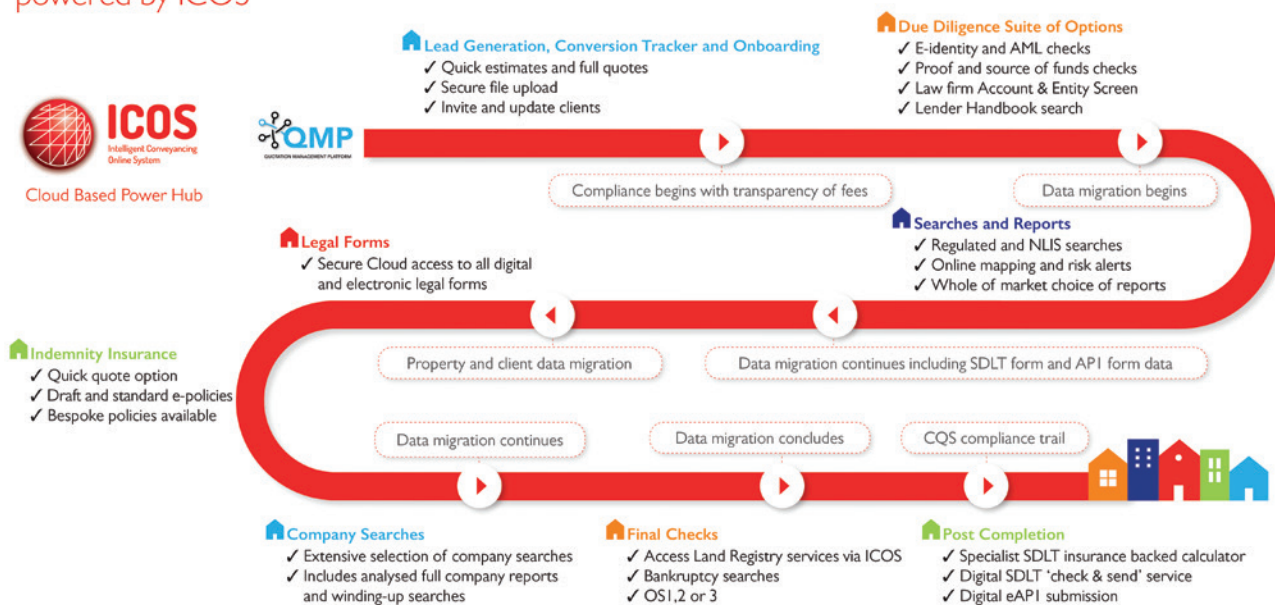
powered by ICOS

ICOS
Intelligent Conveyancing Online System

Cloud Based Power Hub

QMP
QUOTATION MANAGEMENT PLATFORM

Lead Generation, Conversion Tracker and Onboarding
✓ Quick estimates and full quotes
✓ Secure file upload
✓ Invite and update clients

Due Diligence Suite of Options
✓ E-identity and AML checks
✓ Proof and source of funds checks
✓ Law firm Account & Entity Screen
✓ Lender Handbook search

Compliance begins with transparency of fees

Data migration begins

Searches and Reports
✓ Regulated and NLIS searches
✓ Online mapping and risk alerts
✓ Whole of market choice of reports

Legal Forms
✓ Secure Cloud access to all digital and electronic legal forms

Indemnity Insurance
✓ Quick quote option
✓ Draft and standard e-policies
✓ Bespoke policies available

Property and client data migration

Data migration continues including SDLT form and AP1 form data

Data migration continues

Data migration concludes

CQS compliance trail

Company Searches
✓ Extensive selection of company searches
✓ Includes analysed full company reports and winding-up searches

Final Checks
✓ Access Land Registry services via ICOS
✓ Bankruptcy searches
✓ OS1,2 or 3

Post Completion
✓ Specialist SDLT insurance backed calculator
✓ Digital SDLT 'check & send' service
✓ Digital eAP1 submission